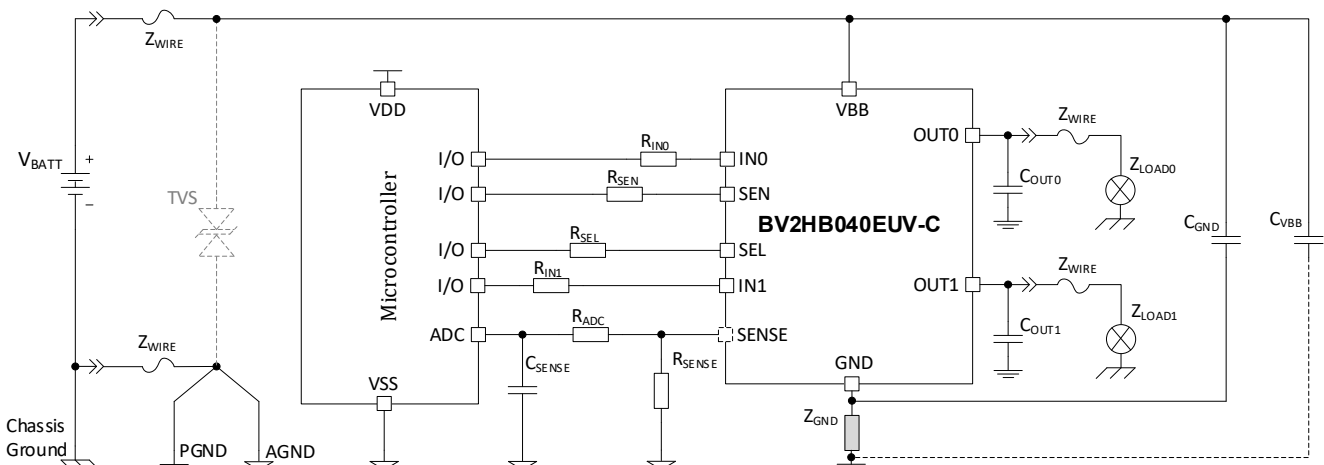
$Z_{WIRE}$

$V_{BATT}$ + −

TVS

$Z_{WIRE}$

Chassis Ground

PGND

AGND

VDD

Microcontroller

I/O

I/O

I/O

I/O

ADC

VSS

$R_{IN0}$

$R_{SEN}$

$R_{SEL}$

$R_{IN1}$

$R_{ADC}$

$C_{SENSE}$

$R_{SENSE}$

VBB

IN0

SEN

SEL

IN1

SENSE

BV2HB040EUV-C

OUT0

OUT1

GND

$Z_{GND}$

$C_{OUT0}$

$C_{OUT1}$

$Z_{WIRE}$

$Z_{LOAD0}$

$Z_{WIRE}$

$Z_{LOAD1}$

$C_{GND}$

$C_{VBB}$